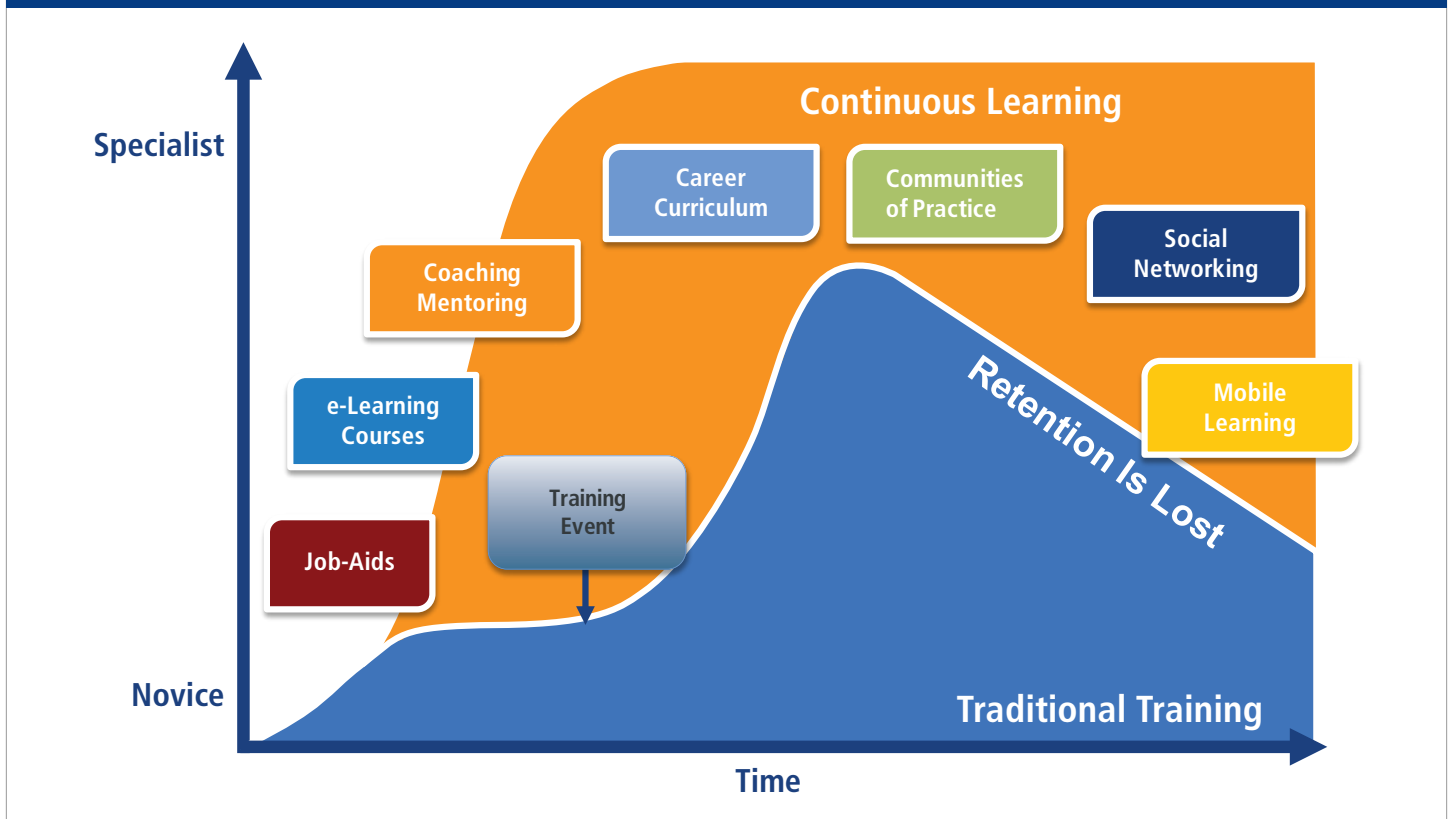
Continuous Learning

Specialist

Career Curriculum

Communities of Practice

Social Networking

Coaching Mentoring

e-Learning Courses

Retention Is Lost

Mobile Learning

Training Event

Job-Aids

Novice

Traditional Training

Time